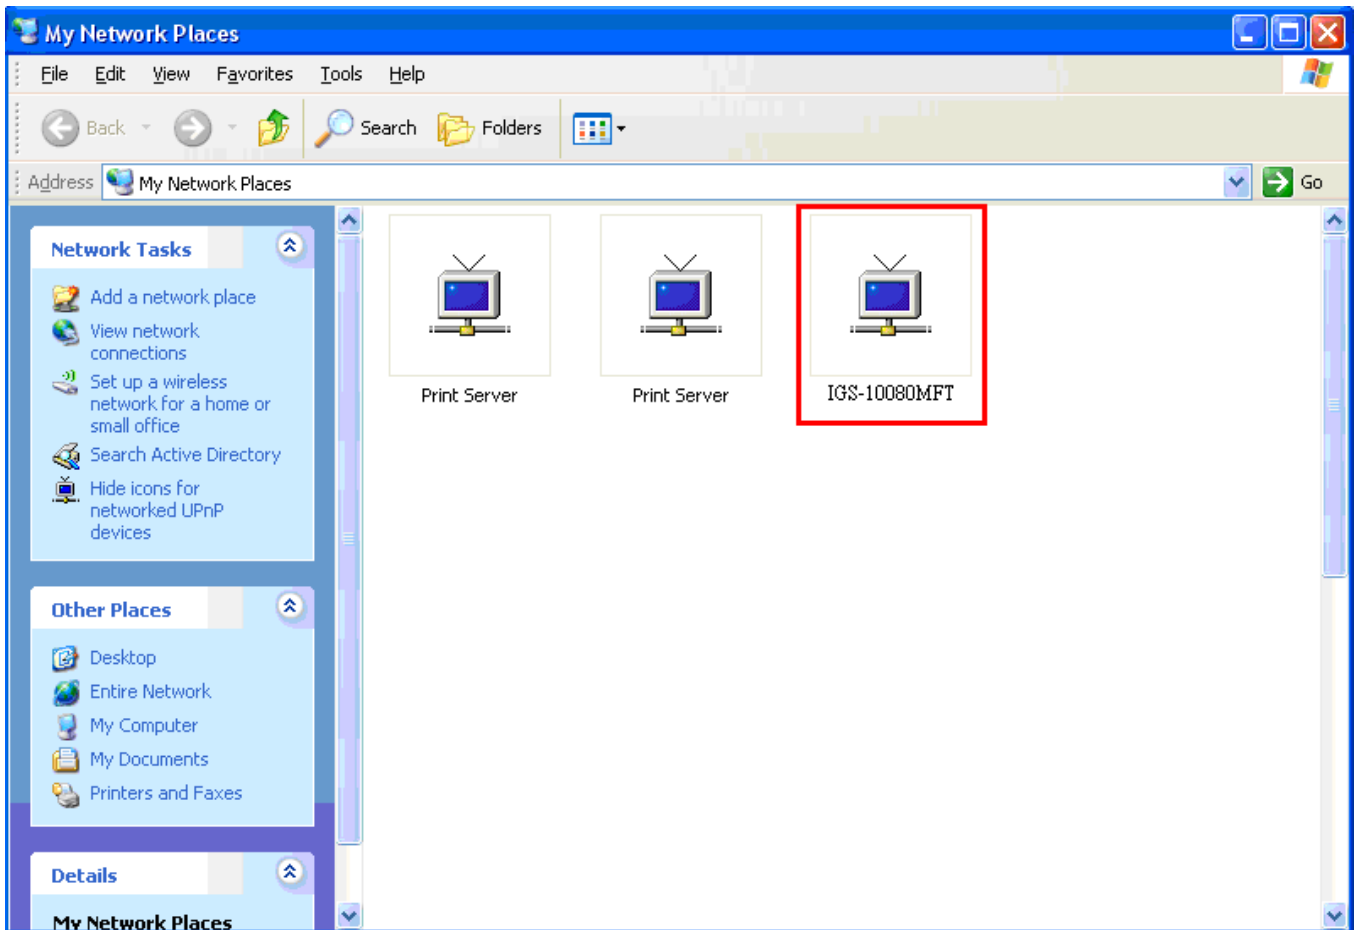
My Network Places

File Edit View Favorites Tools Help

Back Search Folders

Address My Network Places Go

Network Tasks

Add a network place
View network connections
Set up a wireless network for a home or small office
Search Active Directory
Hide icons for networked UPnP devices

Other Places

Desktop
Entire Network
My Computer
My Documents
Printers and Faxes

Details

My Network Places

Print Server

Print Server

IGS-10080MFT